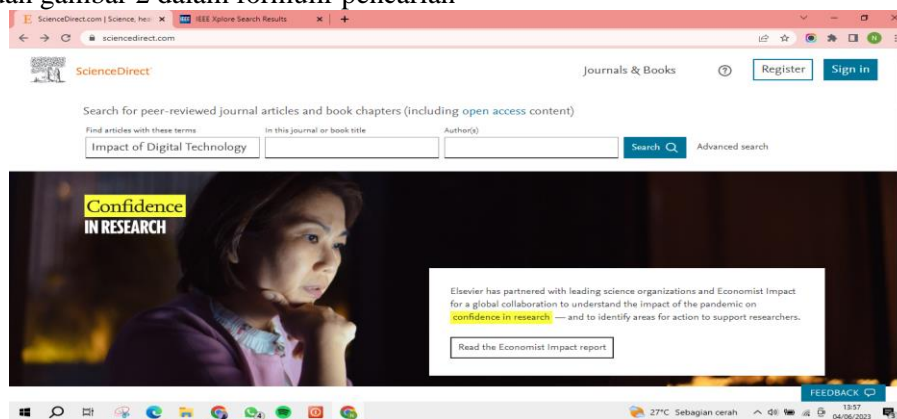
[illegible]an gambar 2 dalam formulir pencarian

ScienceDirect.com | Science, hea
IEEE Xplore Search Results
sciencedirect.com

ScienceDirect
Journals & Books
Register
Sign in

Search for peer-reviewed journal articles and book chapters (including open access content)

Find articles with these terms
Impact of Digital Technology
In this journal or book title
Author(s)
Search
Advanced search

Confidence
IN RESEARCH

Elsevier has partnered with leading science organizations and Economist Impact for a global collaboration to understand the impact of the pandemic on confidence in research — and to identify areas for action to support researchers.

Read the Economist Impact report

FEEDBACK

27°C Sebagian cerah
13:57
04/06/2023